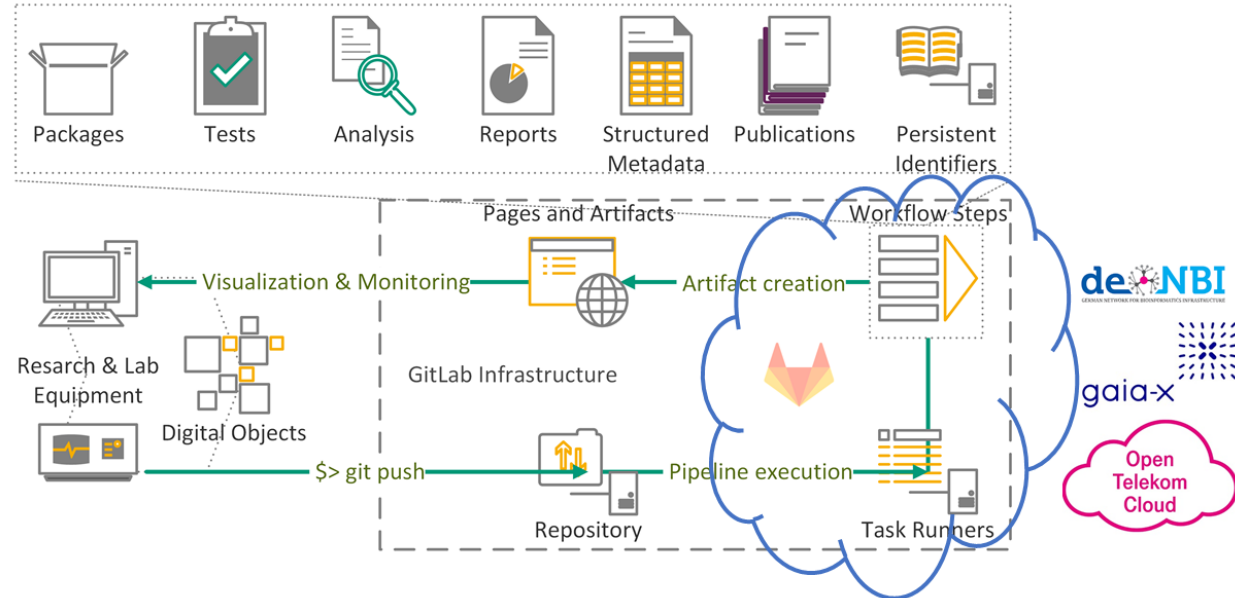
Packages
Tests
Analysis
Reports
Structured Metadata
Publications
Persistent Identifiers

Pages and Artifacts
Workflow Steps

Visualization & Monitoring
Artifact creation

Resarch & Lab Equipment

GitLab Infrastructure

Digital Objects

$> git push
Pipeline execution

Repository
Task Runners

de.NBI
GERMAN NETWORK FOR BIOINFORMATICS INFRASTRUCTURE
gaia-x
Open Telekom Cloud